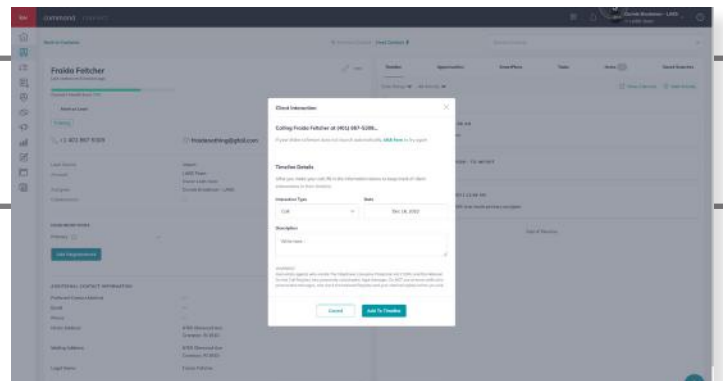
Froido Feltcher

+1 401 867 5309

froidosething@gmail.com

Client Interaction

Calling Froido Feltcher at (401) 867-5309...

If your dialer software does not launch automatically, click here to try again

Timeline Details

After you finish your call, fill in the information below to keep track of client interactions in their timeline.

Interaction Type

Call

Date

Dec 18, 2022

Description

Write here

Cancel

Add To Timeline

Use Suggestions

ADDITIONAL CONTACT INFORMATION